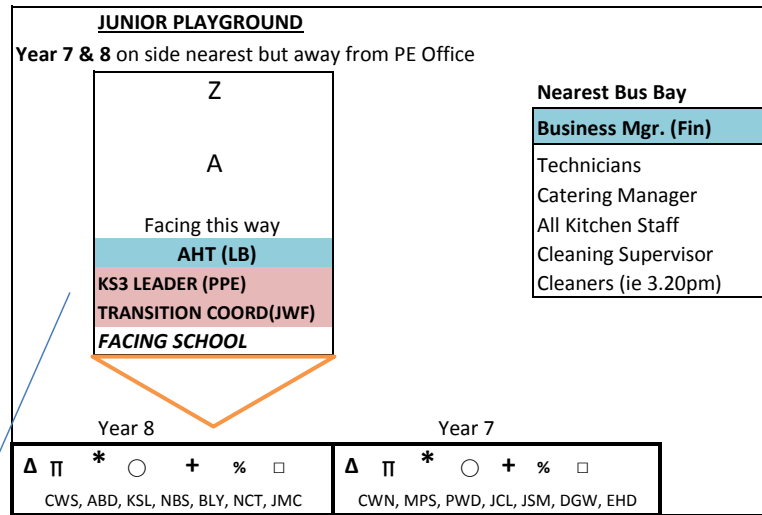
JUNIOR PLAYGROUND

**Year 7 & 8** on side nearest but away from PE Office

Z

A

Facing this way

AHT (LB)

KS3 LEADER (PPE)

TRANSITION COORD(JWF)

FACING SCHOOL

Nearest Bus Bay

| Business Mgr. (Fin) |
|---|
| Technicians |
| Catering Manager |
| All Kitchen Staff |
| Cleaning Supervisor |
| Cleaners (ie 3.20pm) |

Year 8

Year 7

| Δ π * ○ + % □ | Δ π * ○ + % □ |
|---|---|
| CWS, ABD, KSL, NBS, BLY, NCT, JMC | CWN, MPS, PWD, JCL, JSM, DGW, EHD |